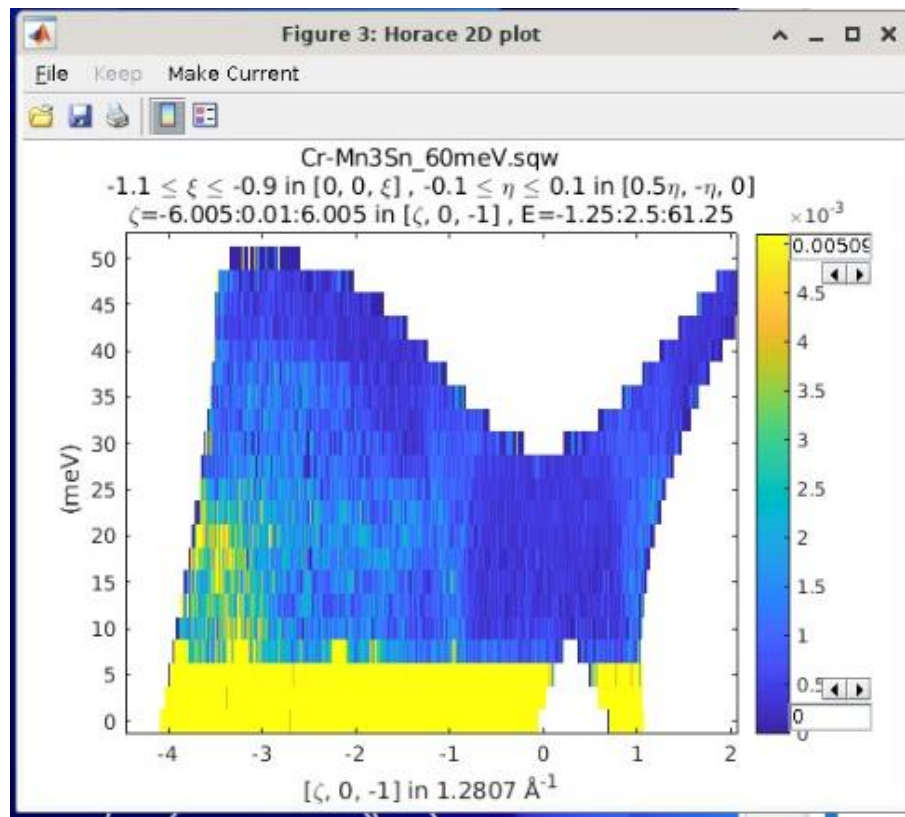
Figure 3: Horace 2D plot

File Keep Make Current

Cr-Mn3Sn_60meV.sqw
$-1.1 \leq \xi \leq -0.9$ in $[0, 0, \xi]$ , $-0.1 \leq \eta \leq 0.1$ in $[0.5\eta, -\eta, 0]$
$\zeta$=-6.005:0.01:6.005 in $[\zeta, 0, -1]$ , E=-1.25:2.5:61.25

$\times 10^{-3}$
0.00509
4.5
4
3.5
3
2.5
2
1.5
1
0.5
0
0

50
45
40
35
30
25
20
15
10
5
0

(meV)

-4 -3 -2 -1 0 1 2

$[\zeta, 0, -1]$ in 1.2807 $Å^{-1}$